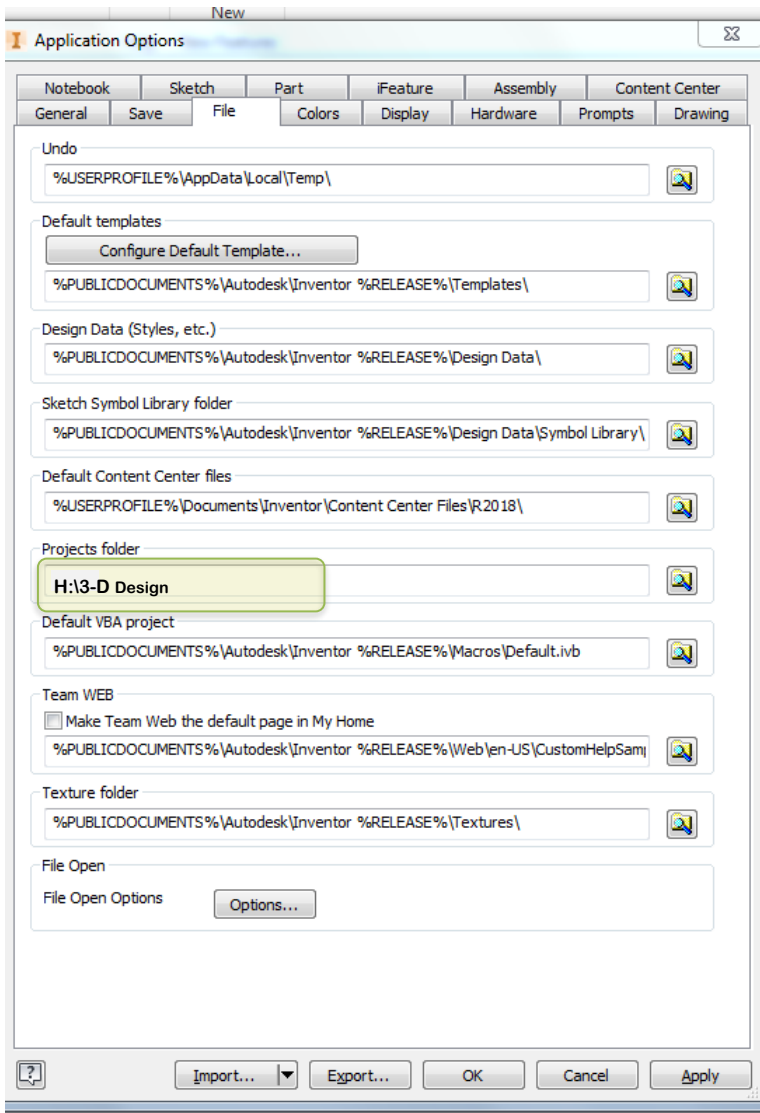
New

Application Options

Notebook | Sketch | Part | iFeature | Assembly | Content Center
General | Save | File | Colors | Display | Hardware | Prompts | Drawing

Undo
%USERPROFILE%\AppData\Local\Temp\

Default templates
Configure Default Template...
%PUBLICDOCUMENTS%\Autodesk\Inventor %RELEASE%\Templates\

Design Data (Styles, etc.)
%PUBLICDOCUMENTS%\Autodesk\Inventor %RELEASE%\Design Data\

Sketch Symbol Library folder
%PUBLICDOCUMENTS%\Autodesk\Inventor %RELEASE%\Design Data\Symbol Library\

Default Content Center files
%USERPROFILE%\Documents\Inventor\Content Center Files\R2018\

Projects folder
H:\3-D Design

Default VBA project
%PUBLICDOCUMENTS%\Autodesk\Inventor %RELEASE%\Macros\Default.ivb

Team WEB
Make Team Web the default page in My Home
%PUBLICDOCUMENTS%\Autodesk\Inventor %RELEASE%\Web\en-US\CustomHelpSam

Texture folder
%PUBLICDOCUMENTS%\Autodesk\Inventor %RELEASE%\Textures\

File Open
File Open Options
Options...

Import... | Export... | OK | Cancel | Apply